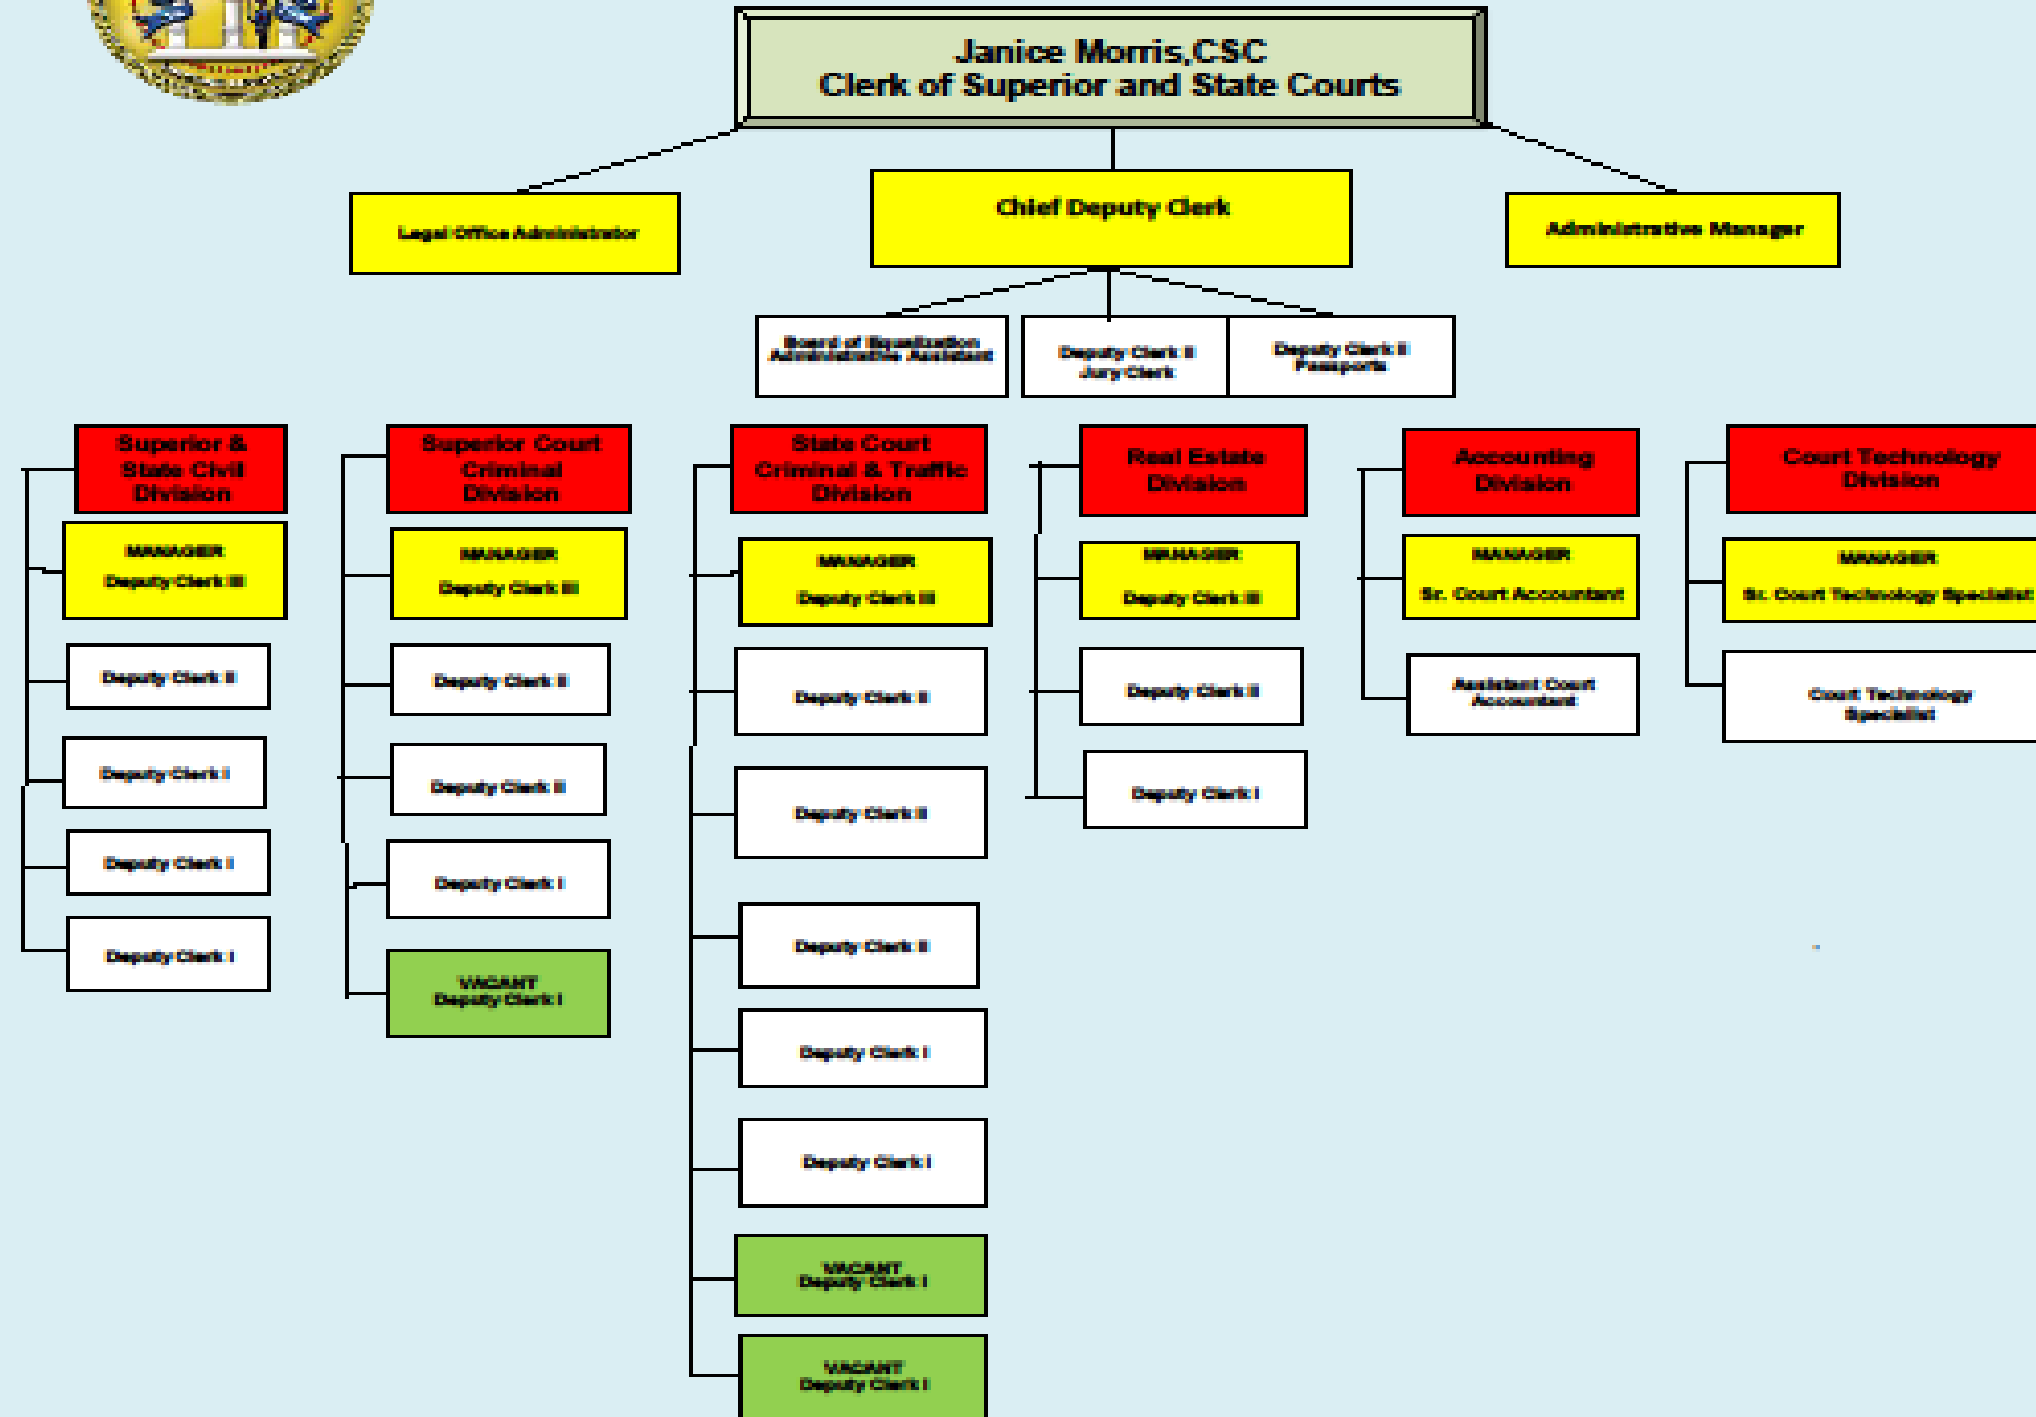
Janice Morris,CSC
Clerk of Superior and State Courts

Legal Office Administrator

Chief Deputy Clerk

Administrative Manager

Board of Equalization Administrative Assistant

Deputy Clerk II Jury Clerk

Deputy Clerk II Passports

Superior & State Civil Division

MANAGER Deputy Clerk III

Deputy Clerk II

Deputy Clerk I

Deputy Clerk I

Deputy Clerk I

Superior Court Criminal Division

MANAGER Deputy Clerk III

Deputy Clerk II

Deputy Clerk II

Deputy Clerk I

VACANT Deputy Clerk I

State Court Criminal & Traffic Division

MANAGER Deputy Clerk III

Deputy Clerk II

Deputy Clerk II

Deputy Clerk II

Deputy Clerk I

Deputy Clerk I

VACANT Deputy Clerk I

VACANT Deputy Clerk I

Real Estate Division

MANAGER Deputy Clerk III

Deputy Clerk II

Deputy Clerk I

Accounting Division

MANAGER Sr. Court Accountant

Assistant Court Accountant

Court Technology Division

MANAGER Sr. Court Technology Specialist

Court Technology Specialist